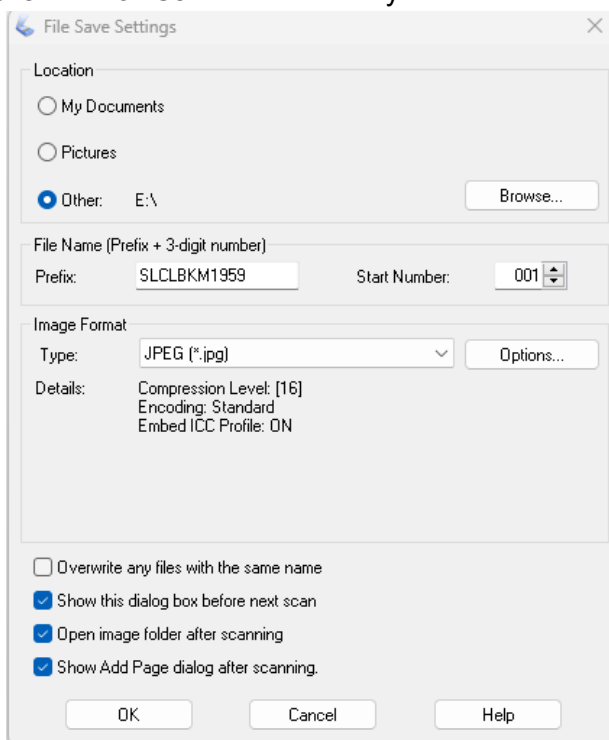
File Save Settings

Location

My Documents

Pictures

Other: E:\

Browse...

File Name (Prefix + 3-digit number)

Prefix: SLCLBKM1959

Start Number: 001

Image Format

Type: JPEG (*.jpg)

Options...

Details: Compression Level: [16]
Encoding: Standard
Embed ICC Profile: ON

Overwrite any files with the same name

Show this dialog box before next scan

Open image folder after scanning

Show Add Page dialog after scanning.

OK

Cancel

Help